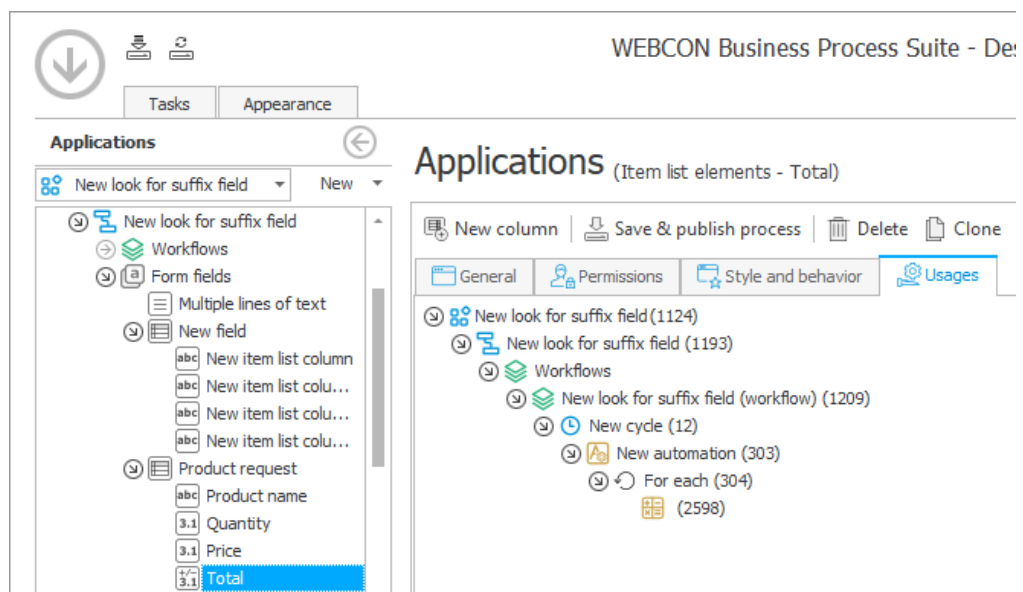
WEBCON Business Process Suite - Des

Tasks Appearance

Applications

New look for suffix field New

New look for suffix field
Workflows
Form fields
Multiple lines of text
New field
abc New item list column
abc New item list colu...
abc New item list colu...
abc New item list colu...
Product request
abc Product name
3.1 Quantity
3.1 Price
Total

Applications (Item list elements - Total)

New column | Save & publish process | Delete | Clone

General | Permissions | Style and behavior | Usages

New look for suffix field (1124)
New look for suffix field (1193)
Workflows
New look for suffix field (workflow) (1209)
New cycle (12)
New automation (303)
For each (304)
(2598)